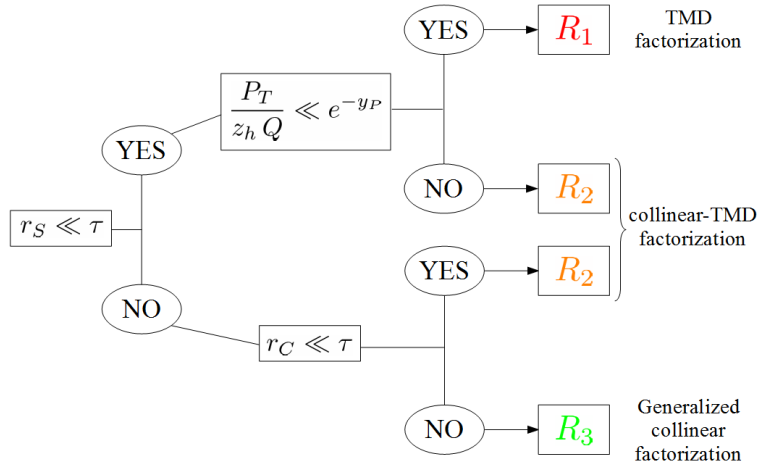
$r_S \ll \tau$

YES

$\frac{P_T}{z_h\, Q} \ll e^{-y_P}$

YES

$R_1$

TMD factorization

NO

$R_2$

collinear-TMD factorization

NO

$r_C \ll \tau$

YES

$R_2$

NO

$R_3$

Generalized collinear factorization